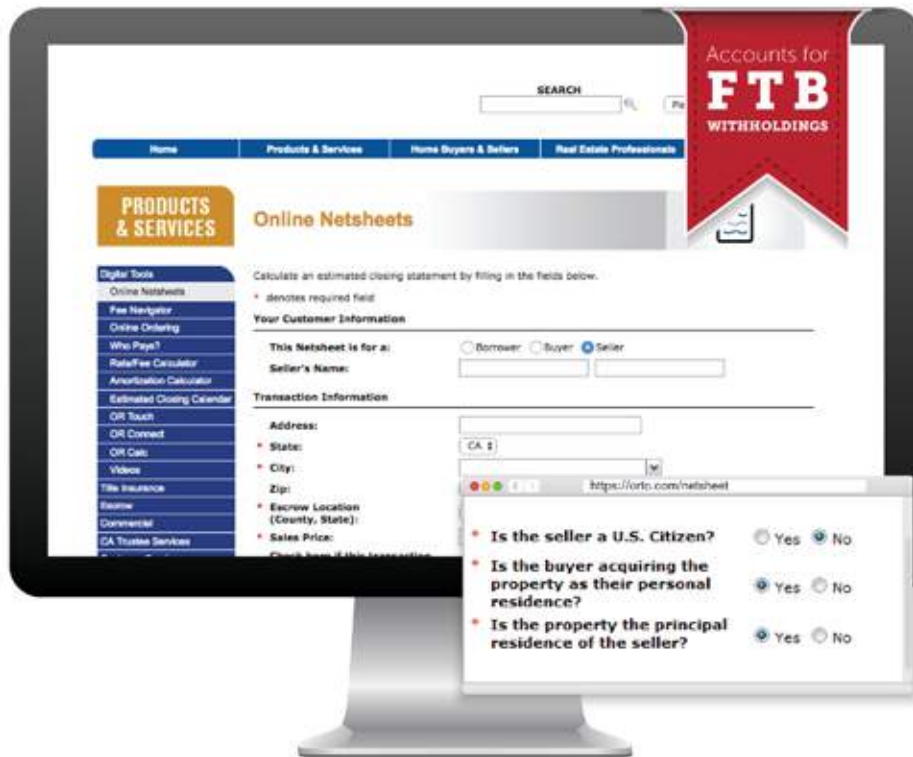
Accounts for
FTB
WITHHOLDINGS

SEARCH

Home | Products & Services | Home Buyers & Sellers | Real Estate Professionals

PRODUCTS & SERVICES

Online Netsheets

Digital Tools
Online Netsheets
Fee Navigator
Online Ordering
Who Pays?
Rate/Fee Calculator
Amortization Calculator
Estimated Closing Calendar
OR Touch
OR Connect
OR Calc
Videos
Title Insurance
Escrow
Commercial
CA Trustee Services

Calculate an estimated closing statement by filling in the fields below.

* denotes required field

Your Customer Information

This Netsheet is for a: Borrower Buyer Seller

Seller's Name:

Transaction Information

Address:

* State: CA

* City:

Zip:

* Escrow Location (County, State):

* Sales Price:

https://ortc.com/netsheet

* Is the seller a U.S. Citizen? Yes No

* Is the buyer acquiring the property as their personal residence? Yes No

* Is the property the principal residence of the seller? Yes No